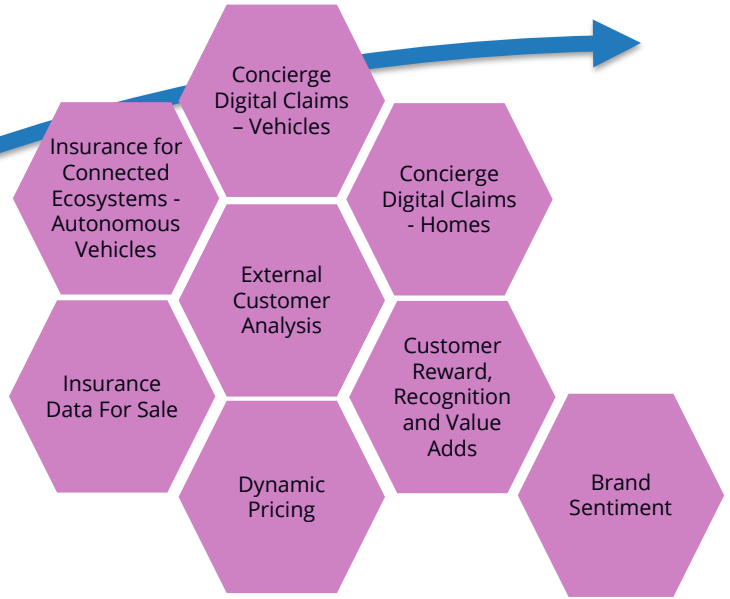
Concierge Digital Claims – Vehicles

Insurance for Connected Ecosystems - Autonomous Vehicles

Concierge Digital Claims - Homes

External Customer Analysis

Insurance Data For Sale

Customer Reward, Recognition and Value Adds

Dynamic Pricing

Brand Sentiment